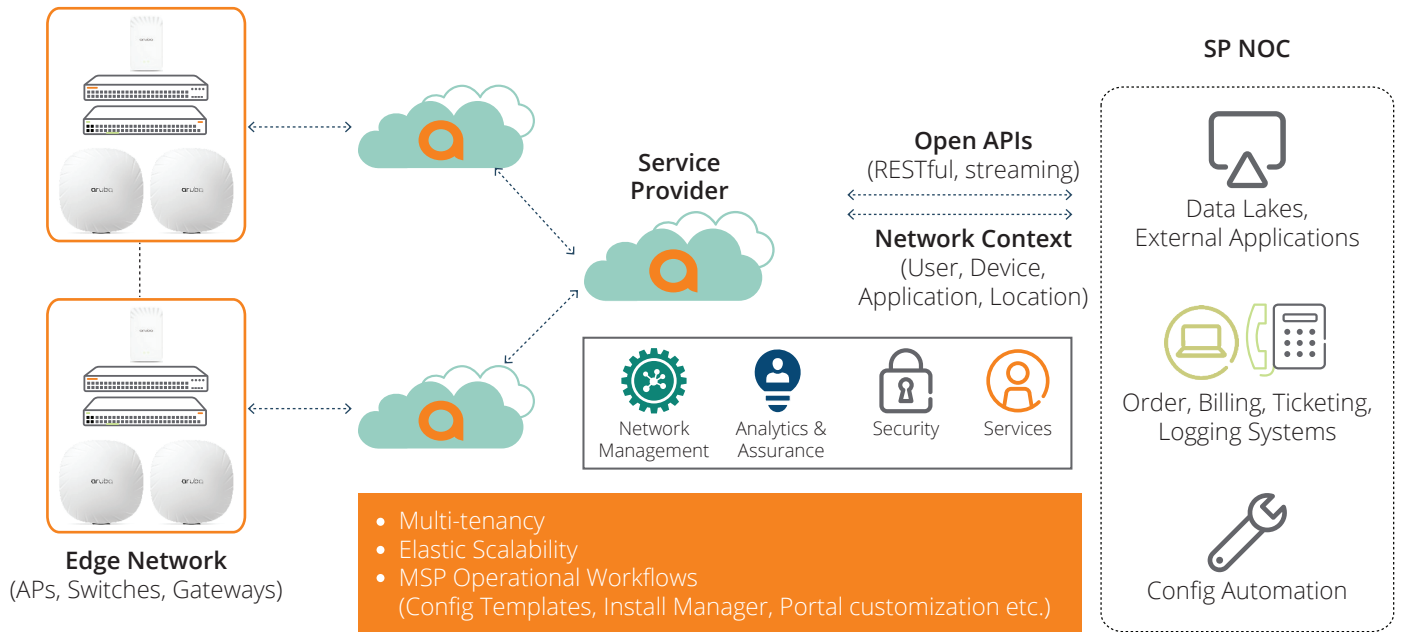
aruba

aruba

aruba

aruba

aruba

aruba

Edge Network
(APs, Switches, Gateways)

Service Provider

Open APIs
(RESTful, streaming)

Network Context
(User, Device, Application, Location)

Network Management

Analytics & Assurance

Security

Services

• Multi-tenancy
• Elastic Scalability
• MSP Operational Workflows
(Config Templates, Install Manager, Portal customization etc.)

SP NOC

Data Lakes, External Applications

Order, Billing, Ticketing, Logging Systems

Config Automation